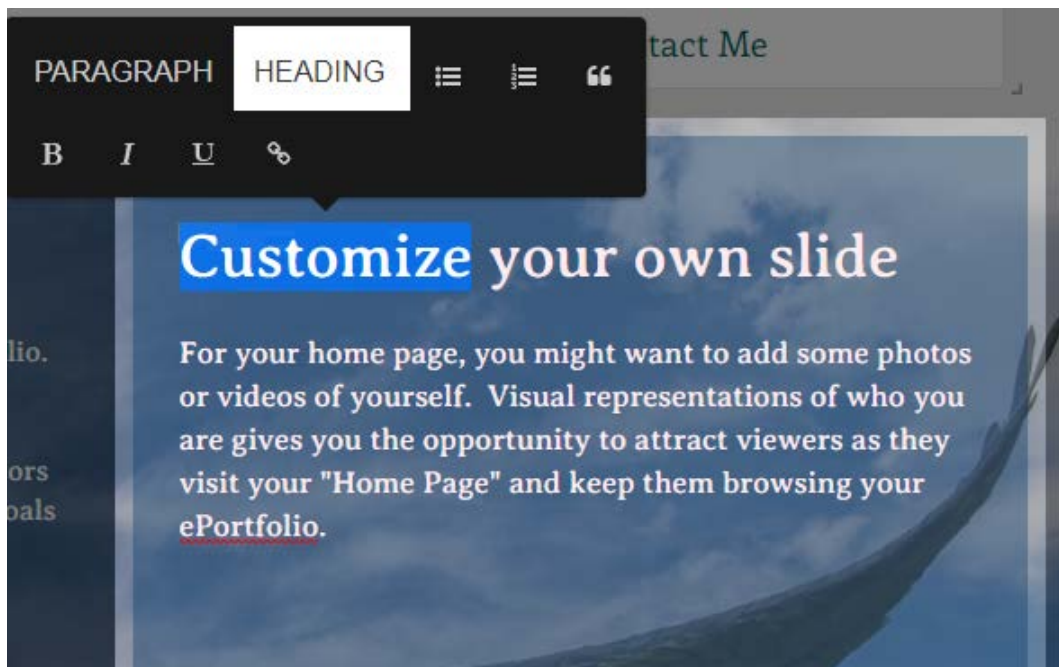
PARAGRAPH HEADING

B I U

tact Me

lio.

ors
oals

Customize your own slide

For your home page, you might want to add some photos or videos of yourself. Visual representations of who you are gives you the opportunity to attract viewers as they visit your "Home Page" and keep them browsing your ePortfolio.